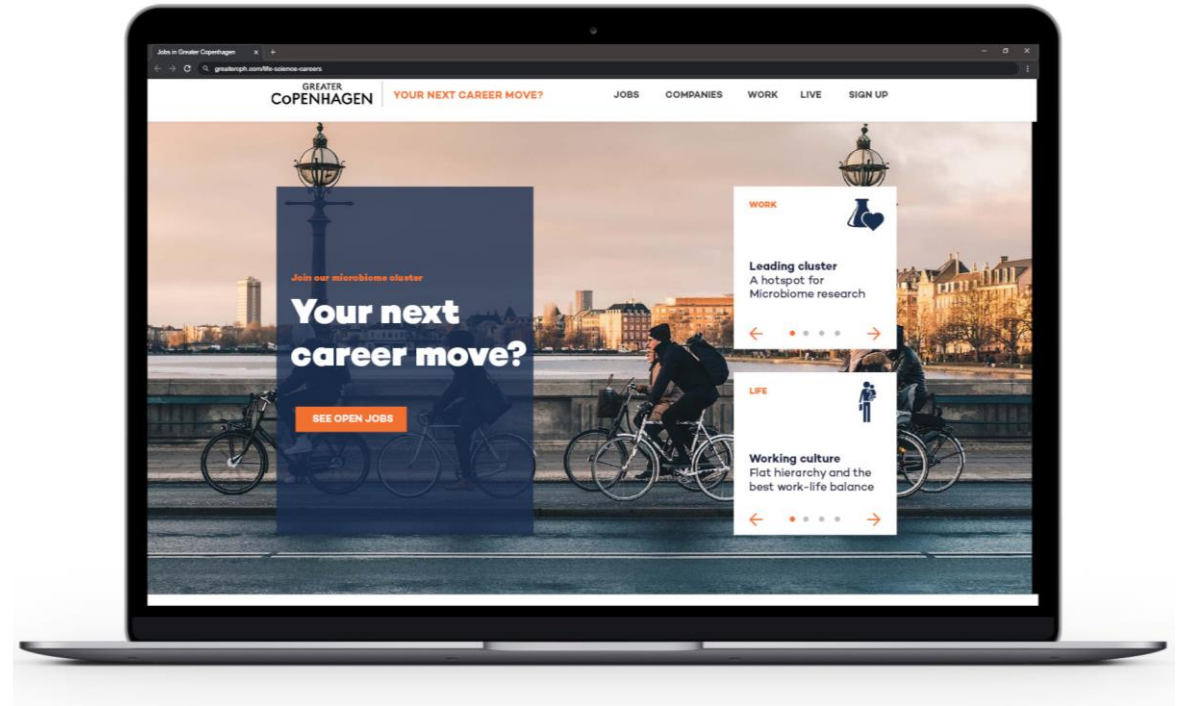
Jobs in Greater Copenhagen

greatercph.com/life-science-careers

GREATER COPENHAGEN

YOUR NEXT CAREER MOVE?

JOBS COMPANIES WORK LIVE SIGN UP

Join our microbiome cluster

Your next career move?

SEE OPEN JOBS

WORK

Leading cluster
A hotspot for Microbiome research

LIFE

Working culture
Flat hierarchy and the best work-life balance